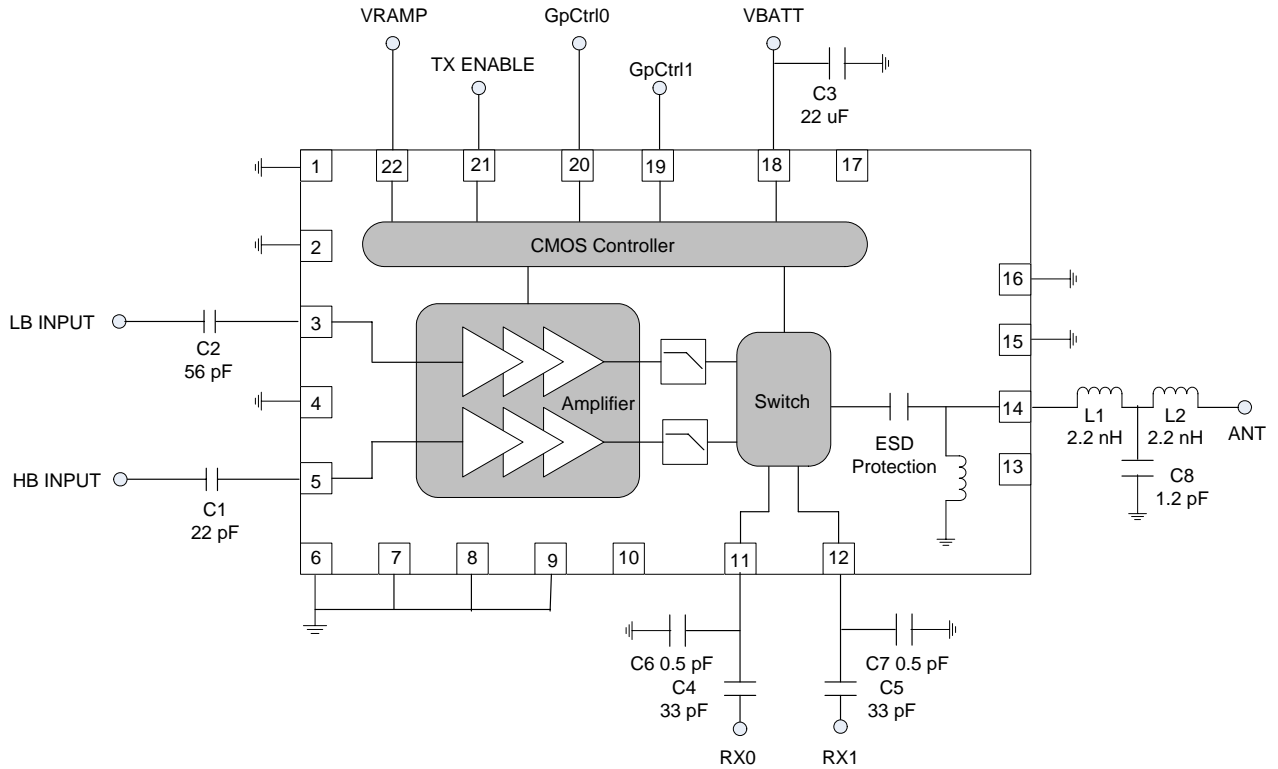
VRAMP
TX ENABLE
GpCtrl0
GpCtrl1
VBATT
C3
22 uF

1
22
21
20
19
18
17

2
CMOS Controller

16

LB INPUT
C2
56 pF
3

15

4
Amplifier
Switch
14
L1
2.2 nH
L2
2.2 nH
ANT

ESD
Protection

HB INPUT
C1
22 pF
5

13
C8
1.2 pF

6
7
8
9
10
11
12

C6 0.5 pF
C4
33 pF
C7 0.5 pF
C5
33 pF

RX0
RX1